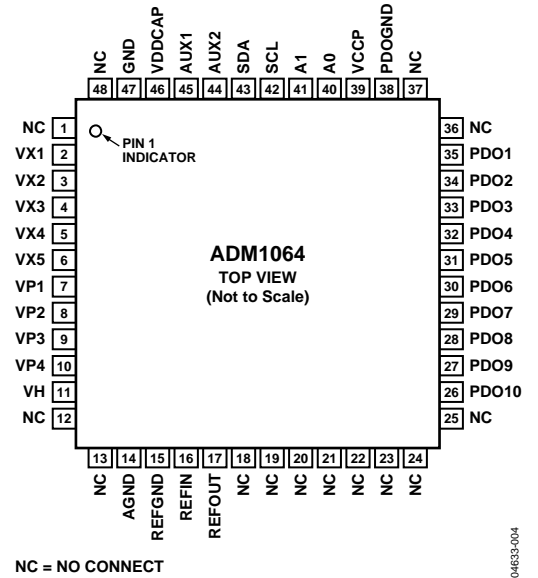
NC 48
GND 47
VDDCAP 46
AUX1 45
AUX2 44
SDA 43
SCL 42
A1 41
A0 40
VCCP 39
PDOGND 38
NC 37

NC 1
VX1 2
VX2 3
VX3 4
VX4 5
VX5 6
VP1 7
VP2 8
VP3 9
VP4 10
VH 11
NC 12

PIN 1 INDICATOR

ADM1064
TOP VIEW
(Not to Scale)

36 NC
35 PDO1
34 PDO2
33 PDO3
32 PDO4
31 PDO5
30 PDO6
29 PDO7
28 PDO8
27 PDO9
26 PDO10
25 NC

13 NC
14 AGND
15 REFGND
16 REFIN
17 REFOUT
18 NC
19 NC
20 NC
21 NC
22 NC
23 NC
24 NC

NC = NO CONNECT

04633-004